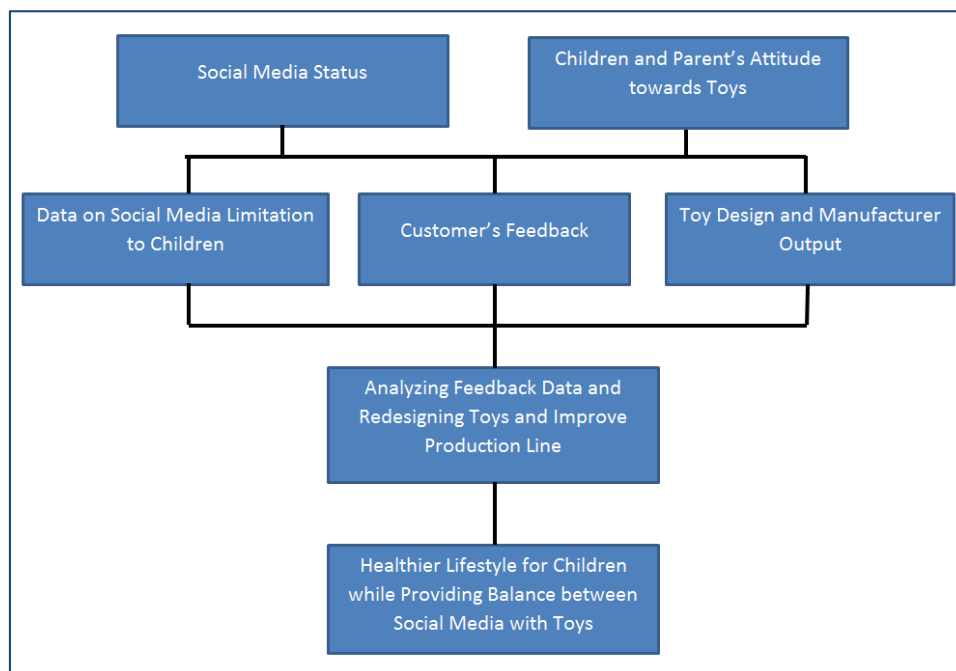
Social Media Status

Children and Parent’s Attitude towards Toys

Data on Social Media Limitation to Children

Customer’s Feedback

Toy Design and Manufacturer Output

Analyzing Feedback Data and Redesigning Toys and Improve Production Line

Healthier Lifestyle for Children while Providing Balance between Social Media with Toys